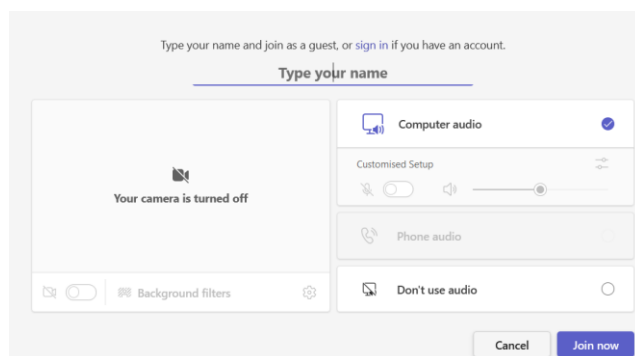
Type your name and join as a guest, or sign in if you have an account.

Type your name

Your camera is turned off

Background filters

Computer audio

Customised Setup

Phone audio

Don't use audio

Cancel

Join now